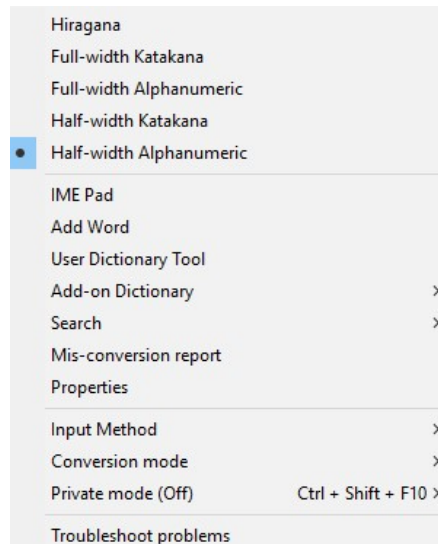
Hiragana
Full-width Katakana
Full-width Alphanumeric
Half-width Katakana
Half-width Alphanumeric

IME Pad
Add Word
User Dictionary Tool
Add-on Dictionary
Search
Mis-conversion report
Properties

Input Method
Conversion mode
Private mode (Off) Ctrl + Shift + F10

Troubleshoot problems